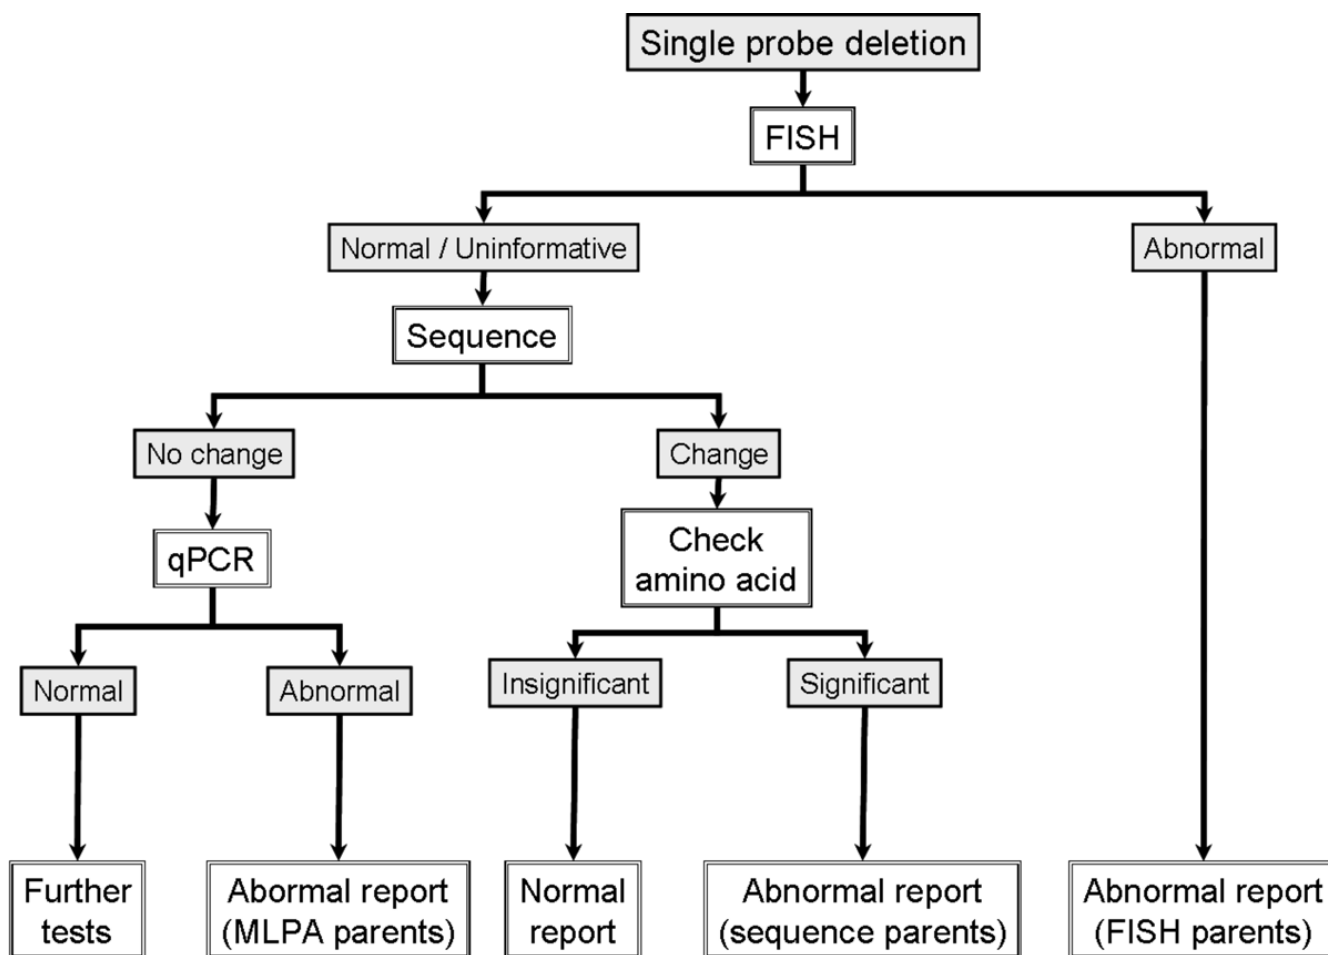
Single probe deletion

FISH

Normal / Uninformative

Abnormal

Sequence

No change

Change

qPCR

Check amino acid

Normal

Abnormal

Insignificant

Significant

Further tests

Abormal report (MLPA parents)

Normal report

Abnormal report (sequence parents)

Abnormal report (FISH parents)